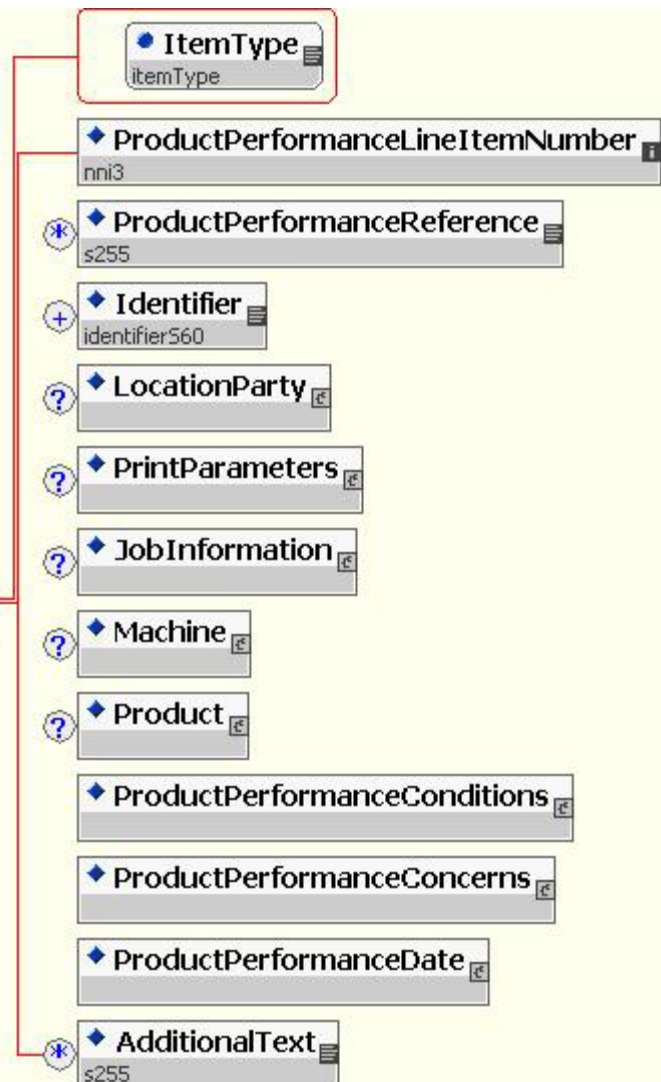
ItemType
itemType

ProductPerformanceLineItemNumber
nni3

ProductPerformanceReference
s255

Identifier
identifier560

LocationParty

PrintParameters

JobInformation

Machine

Product

ProductPerformanceConditions

ProductPerformanceConcerns

ProductPerformanceDate

AdditionalText
s255